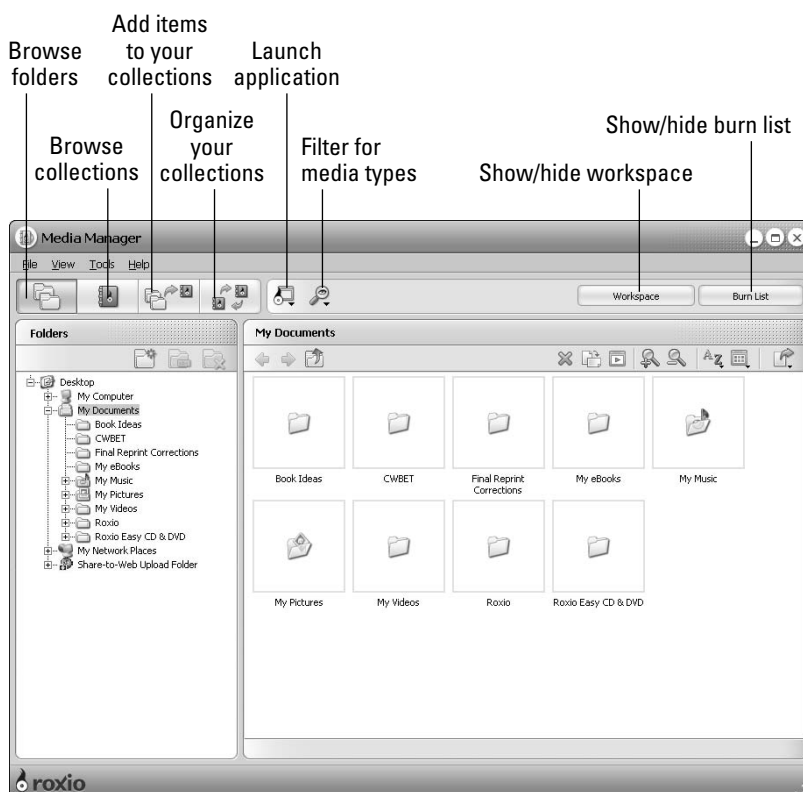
Browse folders

Add items to your collections

Launch application

Browse collections

Organize your collections

Filter for media types

Show/hide workspace

Show/hide burn list

Media Manager

File View Tools Help

Workspace

Burn List

Folders

My Documents

Desktop
My Computer
My Documents
Book Ideas
CWBET
Final Reprint Corrections
My eBooks
My Music
My Pictures
My Videos
Roxio
Roxio Easy CD & DVD
My Network Places
Share-to-Web Upload Folder

Book Ideas

CWBET

Final Reprint Corrections

My eBooks

My Music

My Pictures

My Videos

Roxio

Roxio Easy CD & DVD

roxio